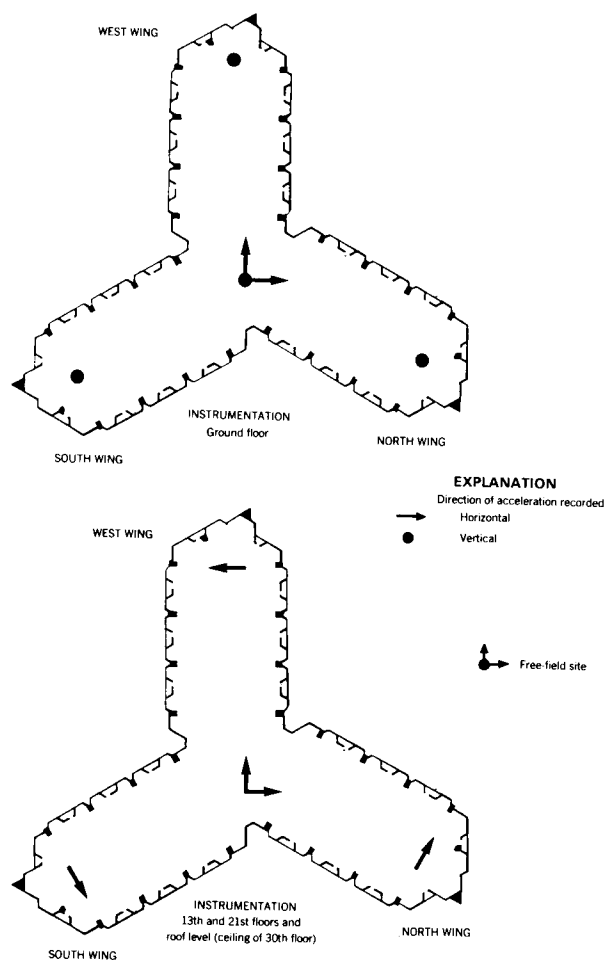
WEST WING

INSTRUMENTATION
Ground floor

SOUTH WING

NORTH WING

EXPLANATION
Direction of acceleration recorded
Horizontal
Vertical

WEST WING

Free-field site

INSTRUMENTATION
13th and 21st floors and roof level (ceiling of 30th floor)

SOUTH WING

NORTH WING